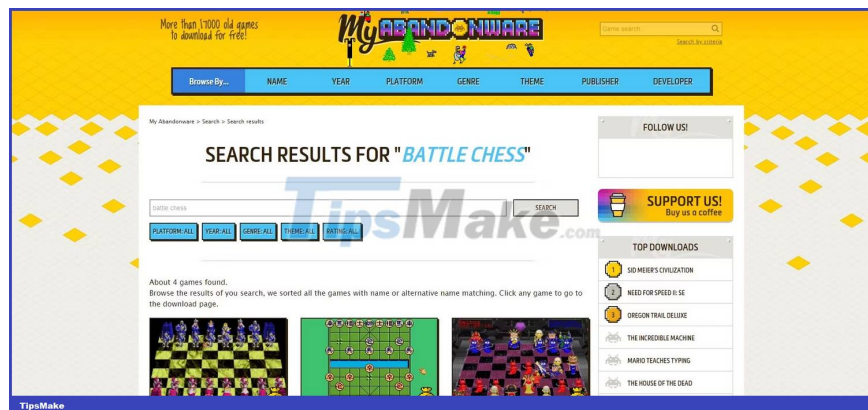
More than 17000 old games to download for free!

My ABANDONWARE

Game search...

Search by criteria

Browse By... NAME YEAR PLATFORM GENRE THEME PUBLISHER DEVELOPER

My Abandonware > Search > Search results

SEARCH RESULTS FOR "BATTLE CHESS"

battle chess

SEARCH

PLATFORM: ALL YEAR: ALL GENRE: ALL THEME: ALL RATING: ALL

About 4 games found.
Browse the results of you search, we sorted all the games with name or alternative name matching. Click any game to go to the download page.

FOLLOW US!

SUPPORT US!
Buy us a coffee

TOP DOWNLOADS

1 SID MEIER'S CIVILIZATION
2 NEED FOR SPEED II: SE
3 OREGON TRAIL DELUXE
THE INCREDIBLE MACHINE
MARIO TEACHES TYPING
THE HOUSE OF THE DEAD

TipsMake.com

TipsMake